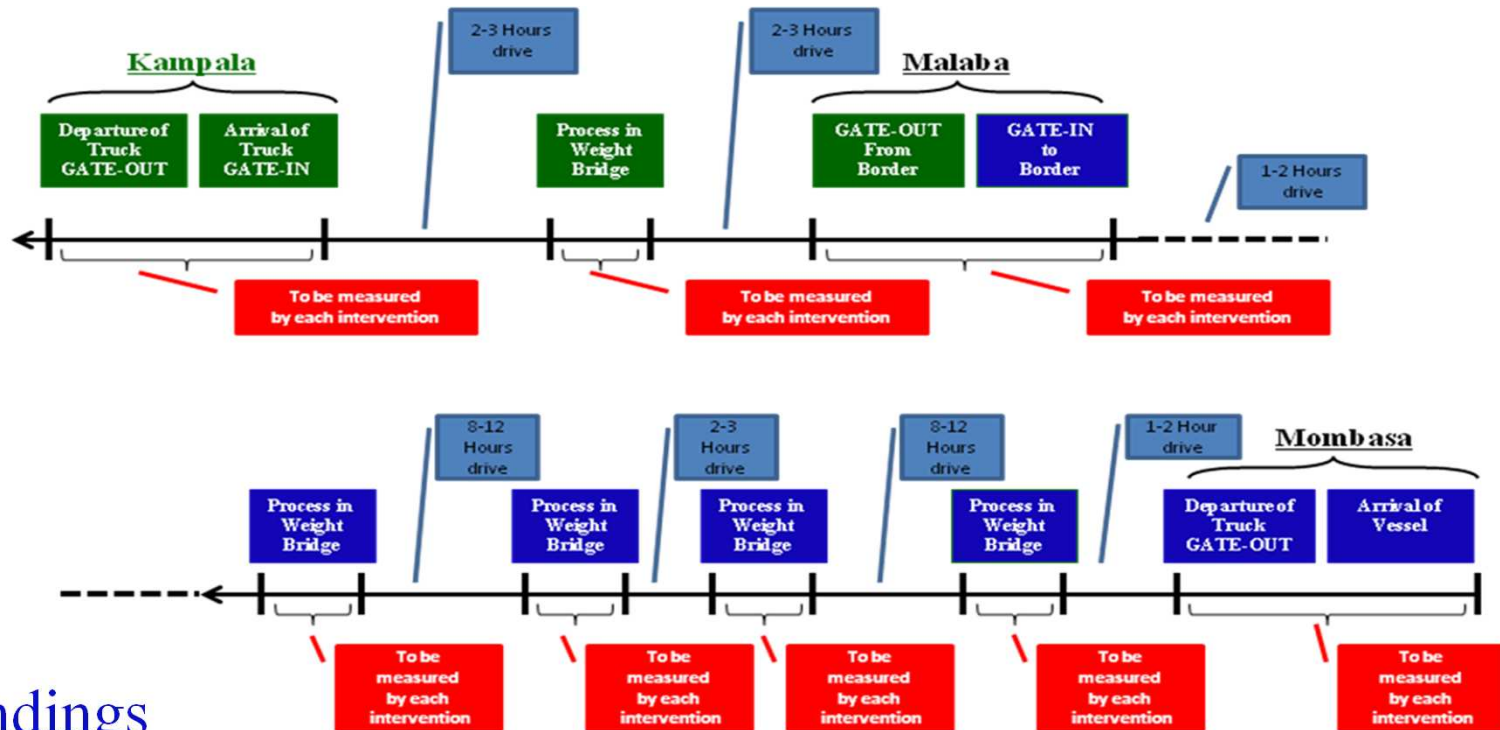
Kampala

Departure of Truck GATE-OUT

Arrival of Truck GATE-IN

2-3 Hours drive

Process in Weight Bridge

2-3 Hours drive

Malaba

GATE-OUT From Border

GATE-IN to Border

1-2 Hours drive

To be measured by each intervention

To be measured by each intervention

To be measured by each intervention

Process in Weight Bridge

8-12 Hours drive

Process in Weight Bridge

2-3 Hours drive

Process in Weight Bridge

8-12 Hours drive

Process in Weight Bridge

1-2 Hour drive

Mombasa

Departure of Truck GATE-OUT

Arrival of Vessel

To be measured by each intervention

To be measured by each intervention

To be measured by each intervention

To be measured by each intervention

To be measured by each intervention

ndings